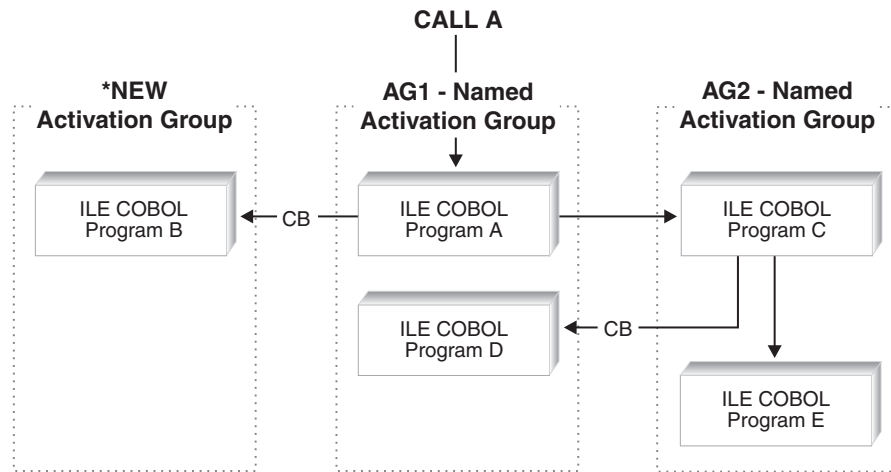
CALL A

*NEW
Activation Group

AG1 - Named
Activation Group

AG2 - Named
Activation Group

ILE COBOL
Program B

CB

ILE COBOL
Program A

ILE COBOL
Program C

ILE COBOL
Program D

CB

ILE COBOL
Program E